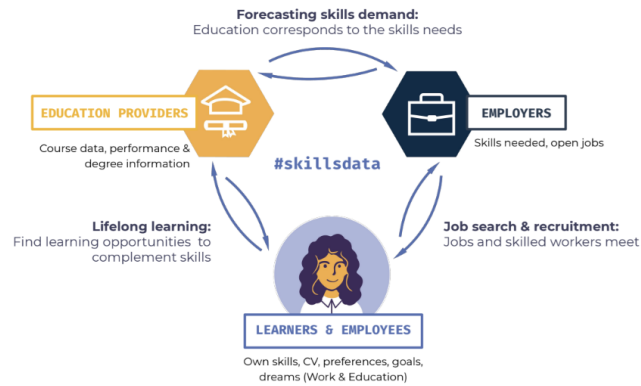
Forecasting skills demand:
Education corresponds to the skills needs

EDUCATION PROVIDERS

Course data, performance & degree information

EMPLOYERS

Skills needed, open jobs

#skillsdata

Lifelong learning:
Find learning opportunities to complement skills

Job search & recruitment:
Jobs and skilled workers meet

LEARNERS & EMPLOYEES

Own skills, CV, preferences, goals, dreams (Work & Education)